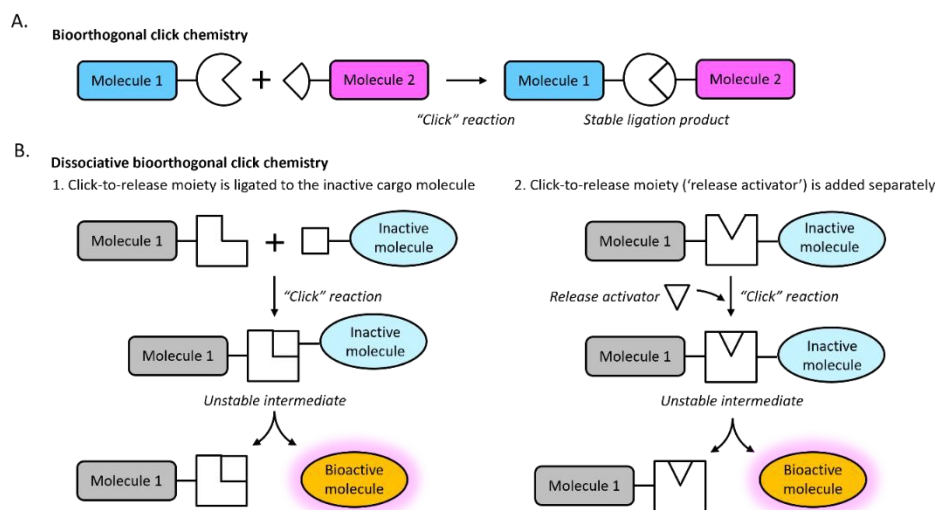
A.

Bioorthogonal click chemistry

Molecule 1 + Molecule 2 → Molecule 1 Molecule 2

"Click" reaction

Stable ligation product

B.

Dissociative bioorthogonal click chemistry

1. Click-to-release moiety is ligated to the inactive cargo molecule

Molecule 1 + Inactive molecule

"Click" reaction

Molecule 1 Inactive molecule

Unstable intermediate

Molecule 1

Bioactive molecule

2. Click-to-release moiety ('release activator') is added separately

Molecule 1 Inactive molecule

Release activator

"Click" reaction

Molecule 1 Inactive molecule

Unstable intermediate

Molecule 1

Bioactive molecule